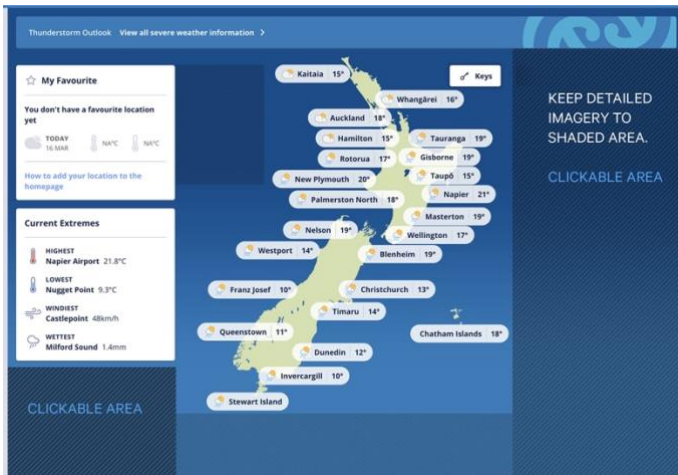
Thunderstorm Outlook View all severe weather information >

My Favourite

You don't have a favourite location yet

TODAY 16 MAR NA°C NA°C

How to add your location to the homepage

Current Extremes

HIGHEST Napier Airport 21.8°C

LOWEST Nugget Point 9.3°C

WINDIEST Castlepoint 48km/h

WETTEST Milford Sound 1.4mm

CLICKABLE AREA

Keys

Kaitaia 15°
Whangārei 16°
Auckland 18°
Hamilton 15°
Tauranga 19°
Rotorua 17°
Gisborne 19°
Taupō 15°
New Plymouth 20°
Napier 21°
Palmerston North 18°
Masterton 19°
Nelson 19°
Wellington 17°
Westport 14°
Blenheim 19°
Franz Josef 10°
Christchurch 13°
Timaru 14°
Queenstown 11°
Chatham Islands 18°
Dunedin 12°
Invercargill 10°
Stewart Island

KEEP DETAILED IMAGERY TO SHADED AREA.

CLICKABLE AREA